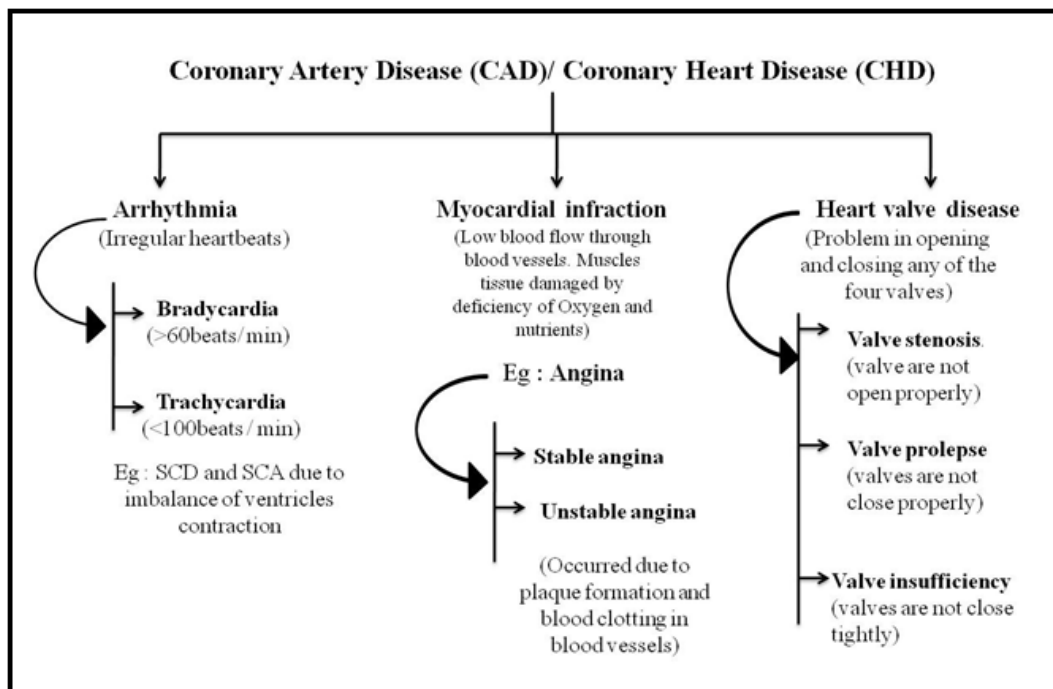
Coronary Artery Disease (CAD)/ Coronary Heart Disease (CHD)

Arrhythmia
(Irregular heartbeats)

Bradycardia
(>60beats/min)

Trachycardia
(<100beats/min)

Eg : SCD and SCA due to imbalance of ventricles contraction

Myocardial infraction
(Low blood flow through blood vessels. Muscles tissue damaged by deficiency of Oxygen and nutrients)

Eg : Angina

Stable angina

Unstable angina

(Occurred due to plaque formation and blood clotting in blood vessels)

Heart valve disease
(Problem in opening and closing any of the four valves)

Valve stenosis.
(valve are not open properly)

Valve prolepse
(valves are not close properly)

Valve insufficiency
(valves are not close tightly)